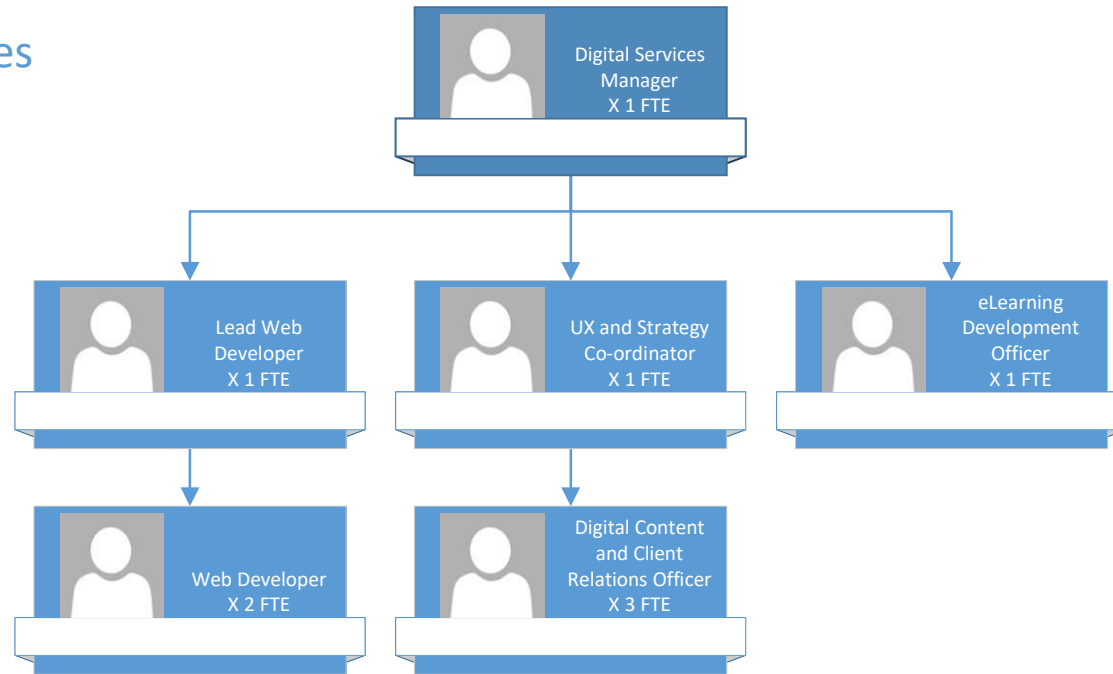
es

Digital Services Manager X 1 FTE

Lead Web Developer X 1 FTE

UX and Strategy Co-ordinator X 1 FTE

eLearning Development Officer X 1 FTE

Web Developer X 2 FTE

Digital Content and Client Relations Officer X 3 FTE